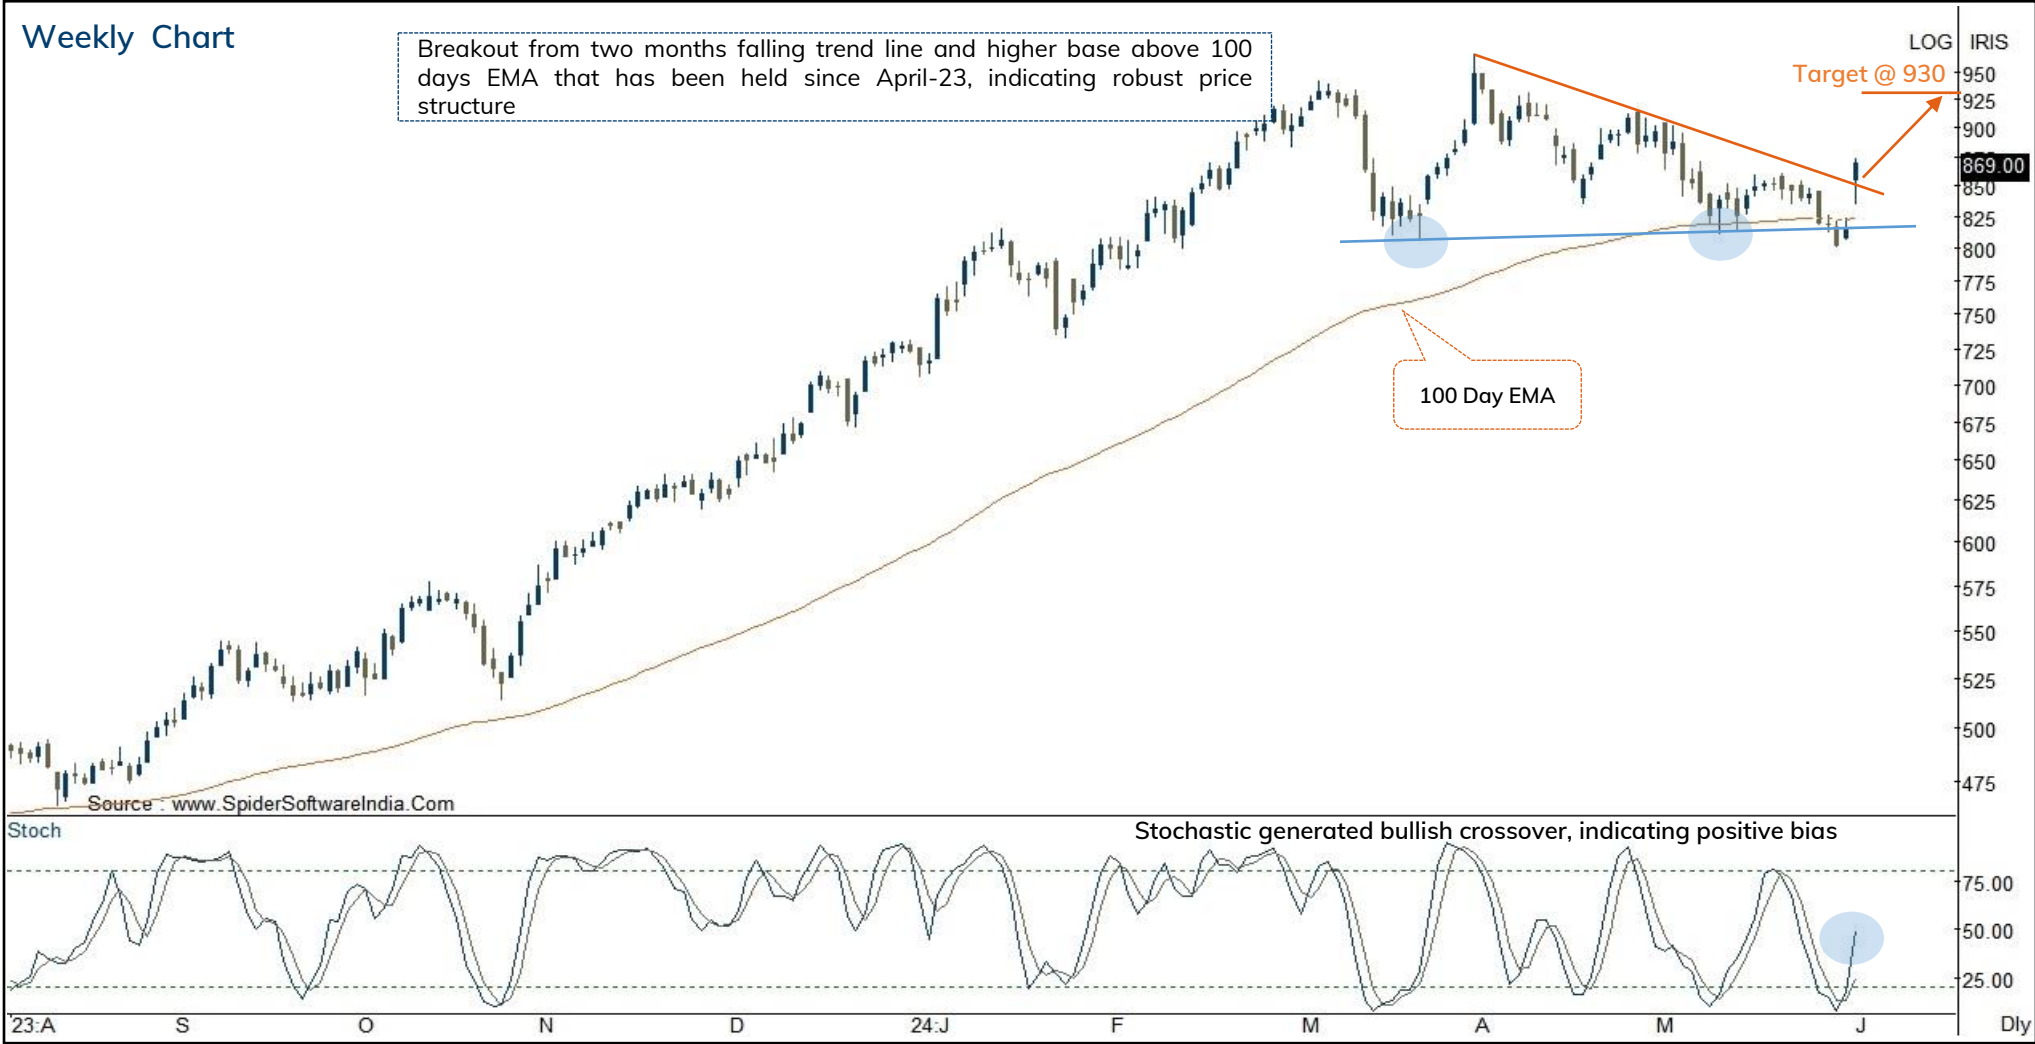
Weekly Chart

Breakout from two months falling trend line and higher base above 100 days EMA that has been held since April-23, indicating robust price structure

LOG IRIS

Target @ 930

950
925
900
869.00
850
825
800
775
750
725
700
675
650
625
600
575
550
525
500
475

100 Day EMA

Source : www.SpiderSoftwareIndia.Com

Stoch

Stochastic generated bullish crossover, indicating positive bias

75.00
50.00
25.00

'23:A S O N D 24:J F M A M J

Dly